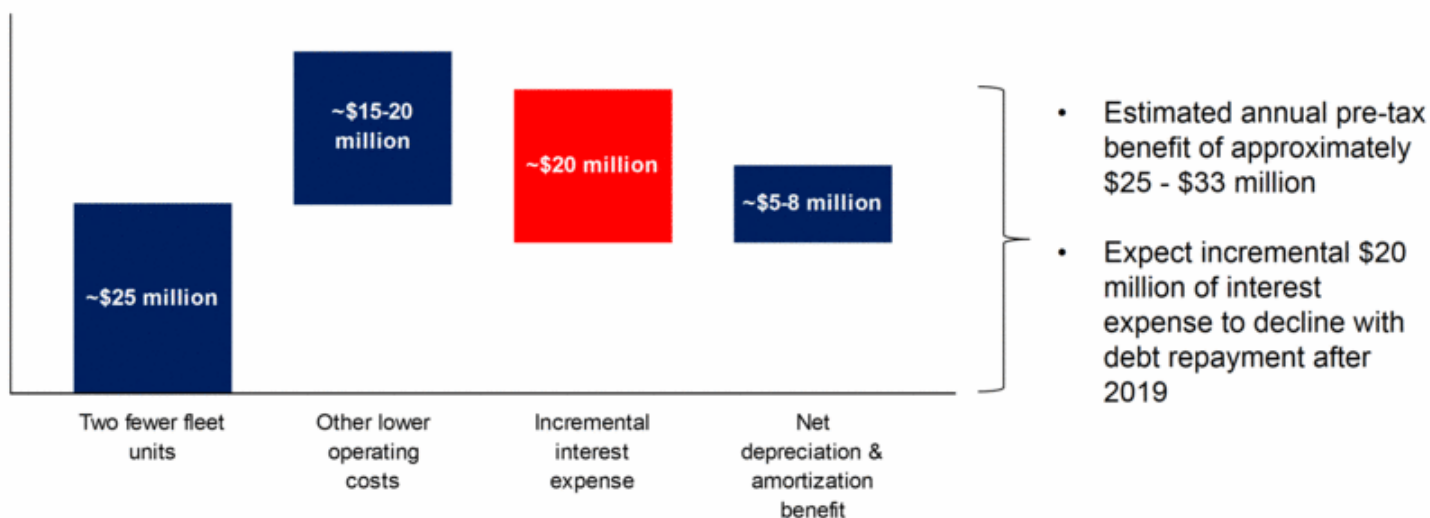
~$25 million

~$15-20 million

~$20 million

~$5-8 million

Two fewer fleet units

Other lower operating costs

Incremental interest expense

Net depreciation & amortization benefit

• Estimated annual pre-tax benefit of approximately $25 - $33 million

• Expect incremental $20 million of interest expense to decline with debt repayment after 2019